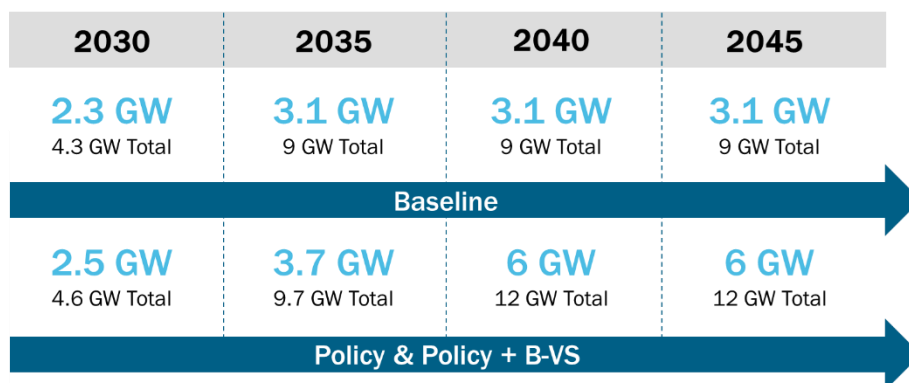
| 2030 | 2035 | 2040 | 2045 |
|---|---|---|---|
| 2.3 GW<br>4.3 GW Total | 3.1 GW<br>9 GW Total | 3.1 GW<br>9 GW Total | 3.1 GW<br>9 GW Total |

Baseline

| 2030 | 2035 | 2040 | 2045 |
|---|---|---|---|
| 2.5 GW<br>4.6 GW Total | 3.7 GW<br>9.7 GW Total | 6 GW<br>12 GW Total | 6 GW<br>12 GW Total |

Policy & Policy + B-VS